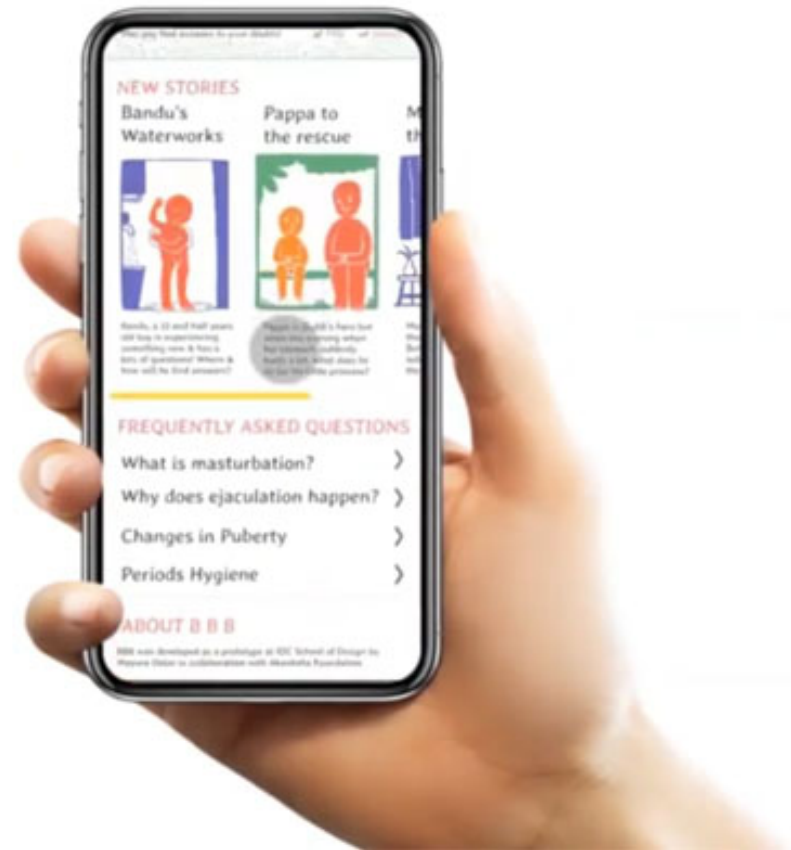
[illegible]

NEW STORIES

Bandu's Waterworks

Bandu, a 10 and half years old boy is experiencing something new & has a lots of questions! Where & how will he find answers?

Pappa to the rescue

Pappa is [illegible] hero but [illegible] what does he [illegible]

M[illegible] th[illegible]

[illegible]

FREQUENTLY ASKED QUESTIONS

What is masturbation?

Why does ejaculation happen?

Changes in Puberty

Periods Hygiene

ABOUT B B B

BBB was developed as a prototype at IDC School of Design by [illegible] in collaboration with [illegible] Foundation